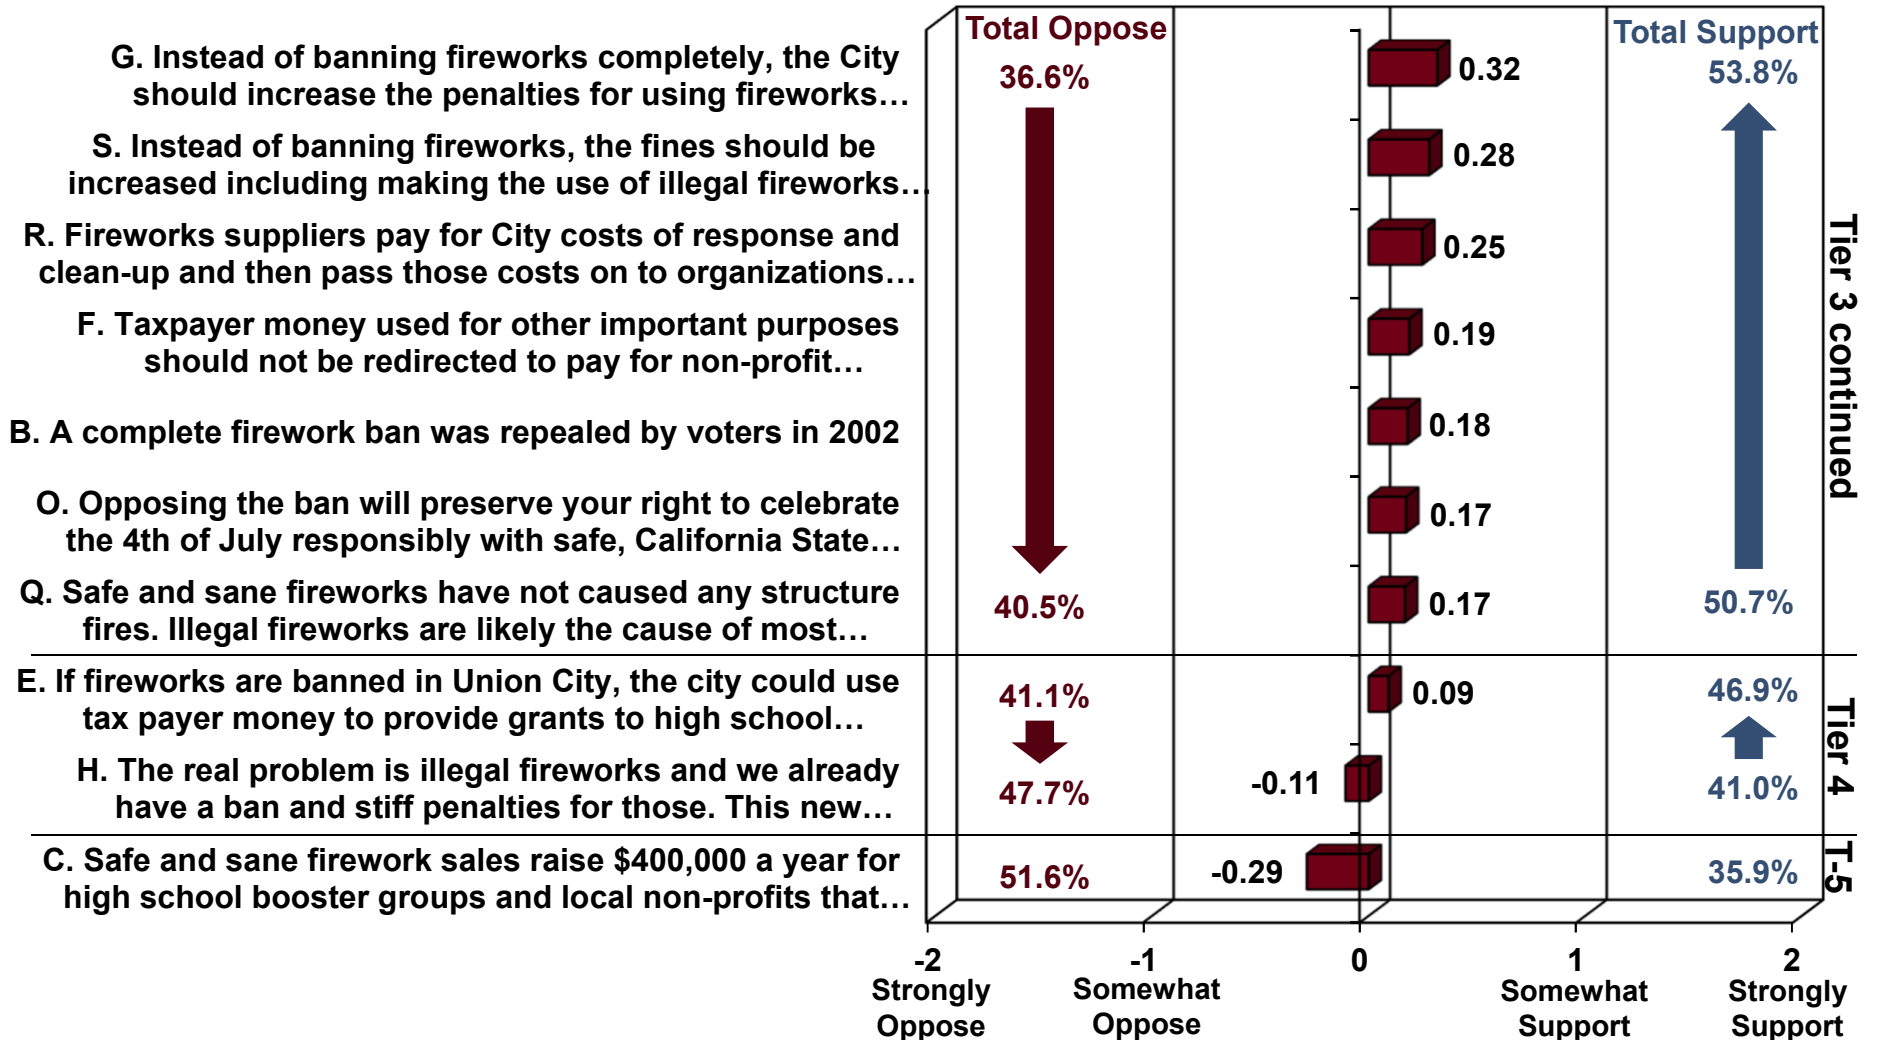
G. Instead of banning fireworks completely, the City should increase the penalties for using fireworks…

S. Instead of banning fireworks, the fines should be increased including making the use of illegal fireworks…

R. Fireworks suppliers pay for City costs of response and clean-up and then pass those costs on to organizations…

F. Taxpayer money used for other important purposes should not be redirected to pay for non-profit…

B. A complete firework ban was repealed by voters in 2002

O. Opposing the ban will preserve your right to celebrate the 4th of July responsibly with safe, California State…

Q. Safe and sane fireworks have not caused any structure fires. Illegal fireworks are likely the cause of most…

E. If fireworks are banned in Union City, the city could use tax payer money to provide grants to high school…

H. The real problem is illegal fireworks and we already have a ban and stiff penalties for those. This new…

C. Safe and sane firework sales raise $400,000 a year for high school booster groups and local non-profits that…

Total Oppose
36.6%
40.5%
41.1%
47.7%
51.6%

Total Support
53.8%
50.7%
46.9%
41.0%
35.9%

0.32
0.28
0.25
0.19
0.18
0.17
0.17
0.09
-0.11
-0.29

Tier 3 continued
Tier 4
T-5

-2 Strongly Oppose
-1 Somewhat Oppose
0
1 Somewhat Support
2 Strongly Support